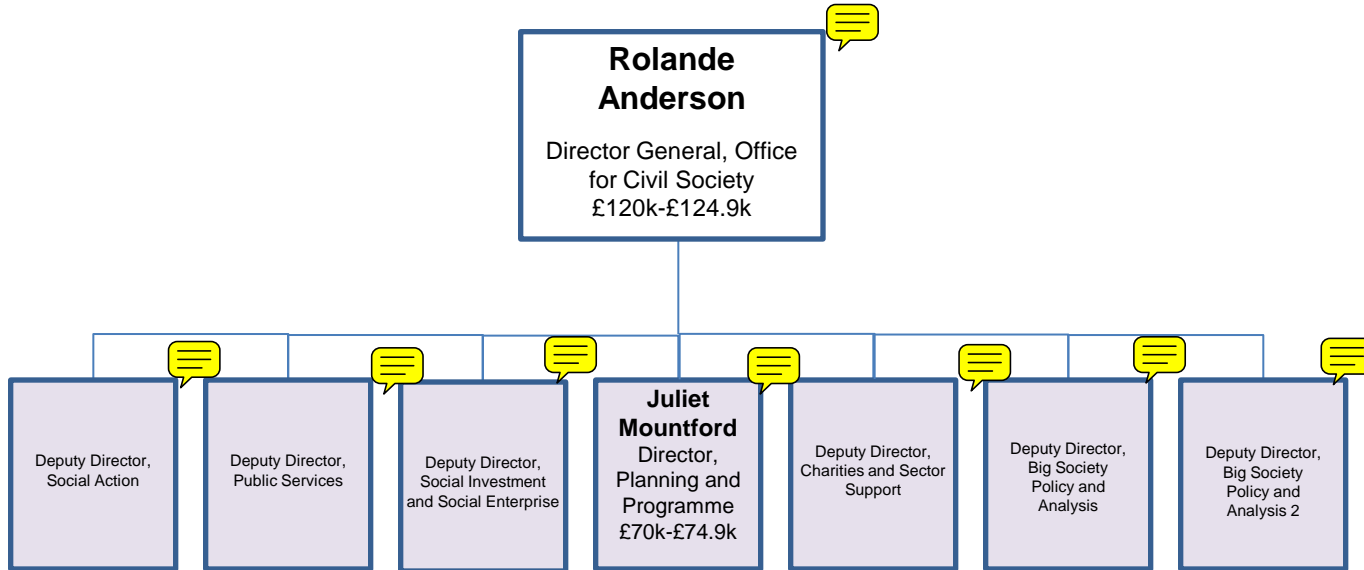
Rolande Anderson

Director General, Office for Civil Society
£120k-£124.9k

Deputy Director, Social Action

Deputy Director, Public Services

Deputy Director, Social Investment and Social Enterprise

Juliet Mountford
Director, Planning and Programme
£70k-£74.9k

Deputy Director, Charities and Sector Support

Deputy Director, Big Society Policy and Analysis

Deputy Director, Big Society Policy and Analysis 2